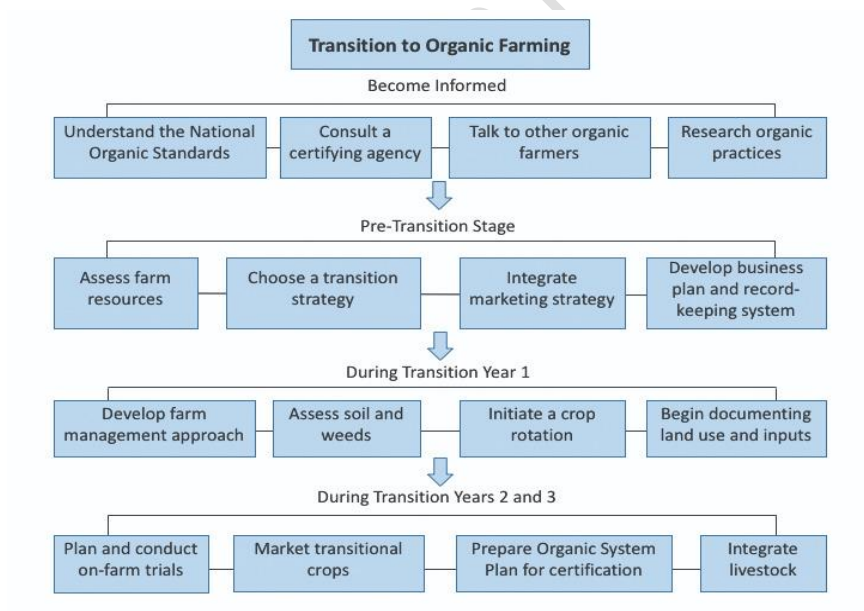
Transition to Organic Farming

Become Informed

Understand the National Organic Standards

Consult a certifying agency

Talk to other organic farmers

Research organic practices

Pre-Transition Stage

Assess farm resources

Choose a transition strategy

Integrate marketing strategy

Develop business plan and record-keeping system

During Transition Year 1

Develop farm management approach

Assess soil and weeds

Initiate a crop rotation

Begin documenting land use and inputs

During Transition Years 2 and 3

Plan and conduct on-farm trials

Market transitional crops

Prepare Organic System Plan for certification

Integrate livestock